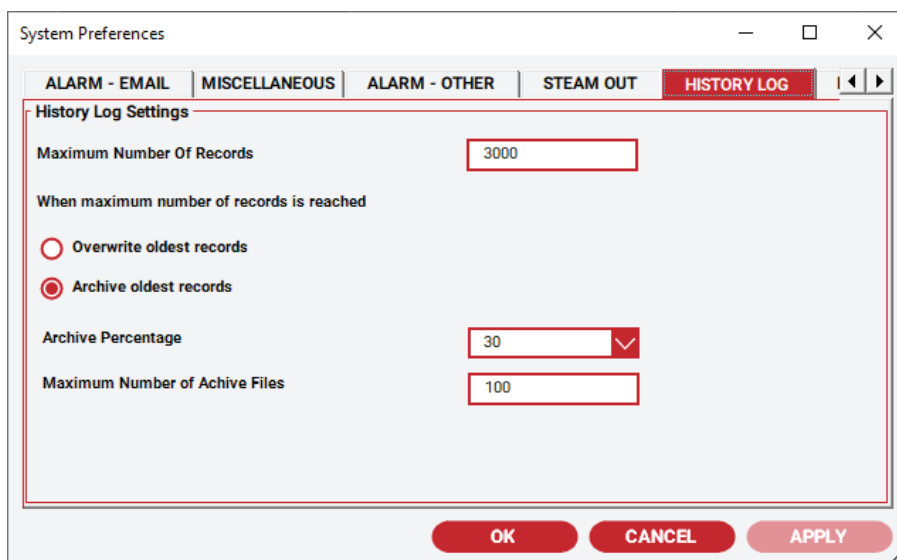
System Preferences

ALARM - EMAIL | MISCELLANEOUS | ALARM - OTHER | STEAM OUT | HISTORY LOG

History Log Settings

Maximum Number Of Records 3000

When maximum number of records is reached

Overwrite oldest records

Archive oldest records

Archive Percentage 30

Maximum Number of Achive Files 100

OK CANCEL APPLY